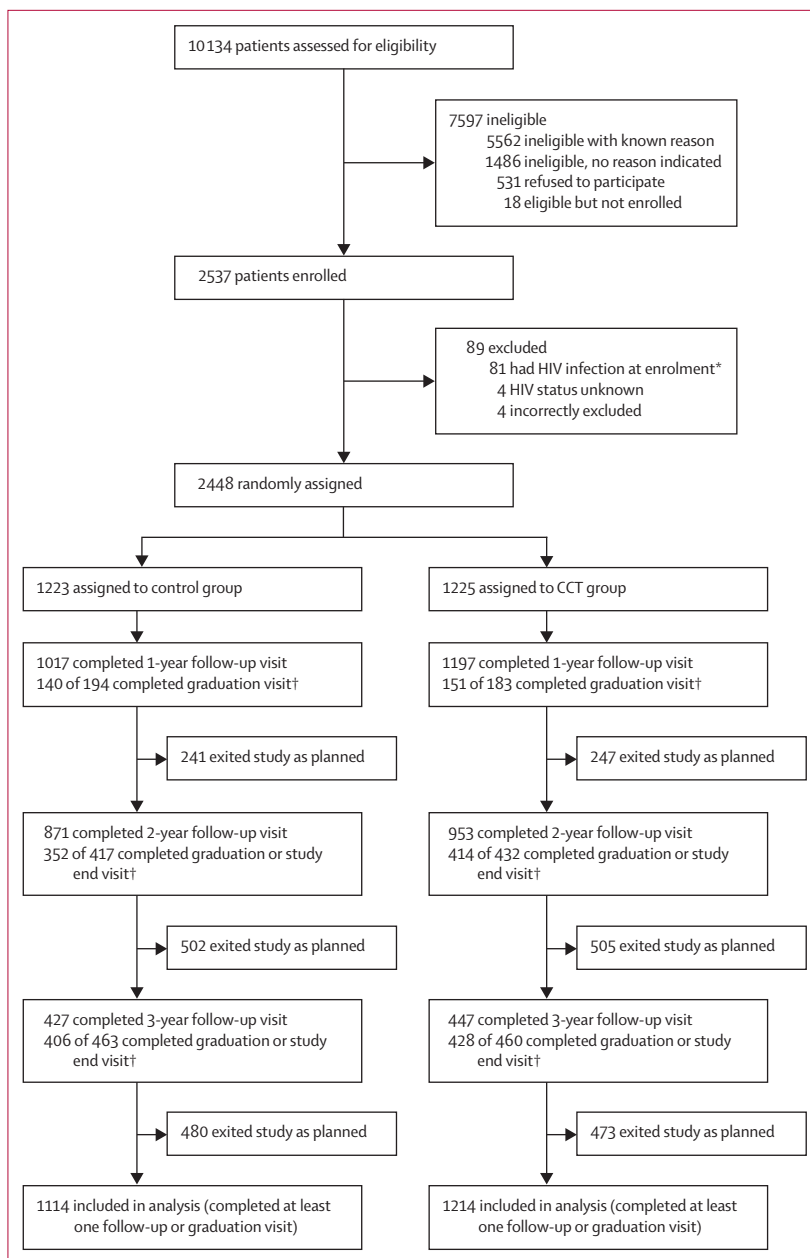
10 134 patients assessed for eligibility

7597 ineligible
5562 ineligible with known reason
1486 ineligible, no reason indicated
531 refused to participate
18 eligible but not enrolled

2537 patients enrolled

89 excluded
81 had HIV infection at enrolment*
4 HIV status unknown
4 incorrectly excluded

2448 randomly assigned

1223 assigned to control group

1017 completed 1-year follow-up visit
140 of 194 completed graduation visit†

241 exited study as planned

871 completed 2-year follow-up visit
352 of 417 completed graduation or study end visit†

502 exited study as planned

427 completed 3-year follow-up visit
406 of 463 completed graduation or study end visit†

480 exited study as planned

1114 included in analysis (completed at least one follow-up or graduation visit)

1225 assigned to CCT group

1197 completed 1-year follow-up visit
151 of 183 completed graduation visit†

247 exited study as planned

953 completed 2-year follow-up visit
414 of 432 completed graduation or study end visit†

505 exited study as planned

447 completed 3-year follow-up visit
428 of 460 completed graduation or study end visit†

473 exited study as planned

1214 included in analysis (completed at least one follow-up or graduation visit)